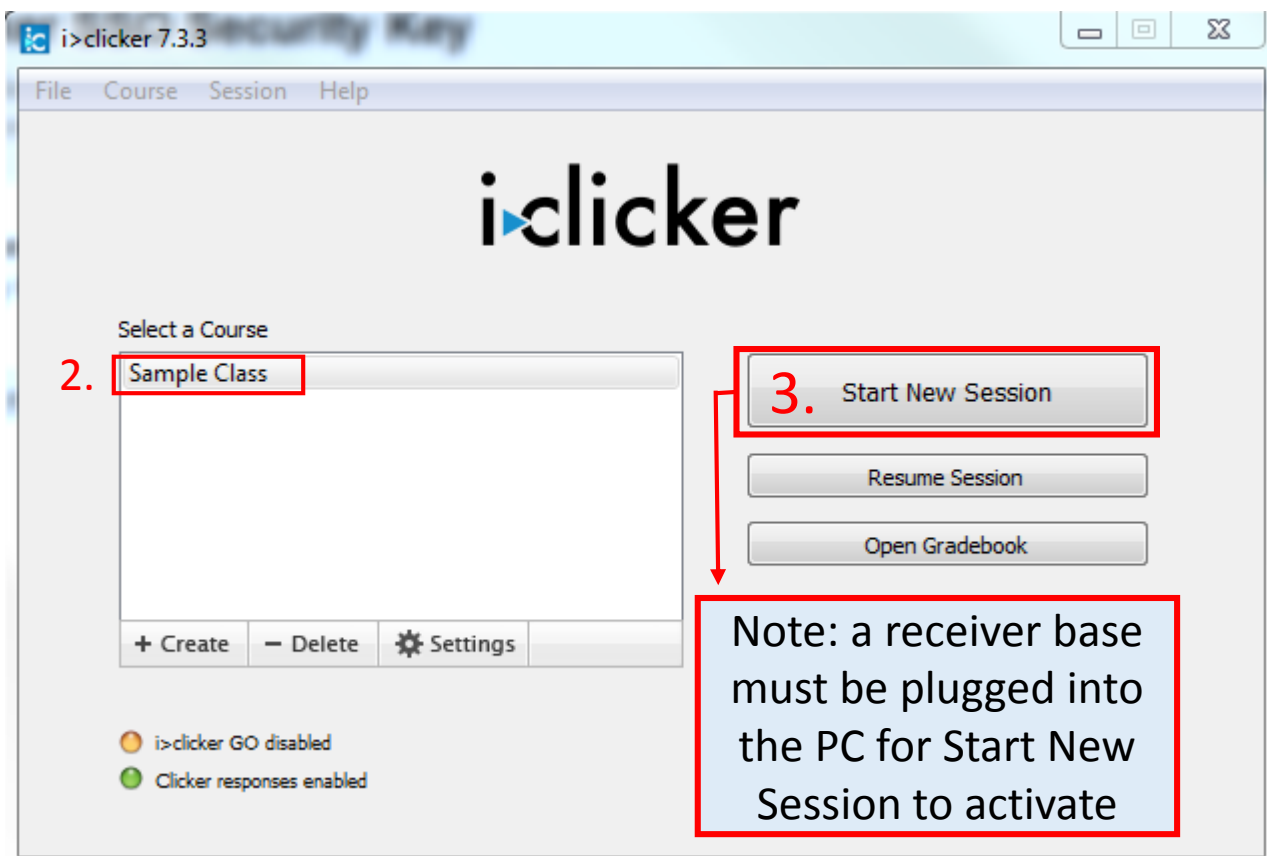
i>clicker 7.3.3

File Course Session Help

i>clicker

Select a Course

2. Sample Class

+ Create — Delete Settings

3. Start New Session

Resume Session

Open Gradebook

Note: a receiver base must be plugged into the PC for Start New Session to activate

i>clicker GO disabled

Clicker responses enabled